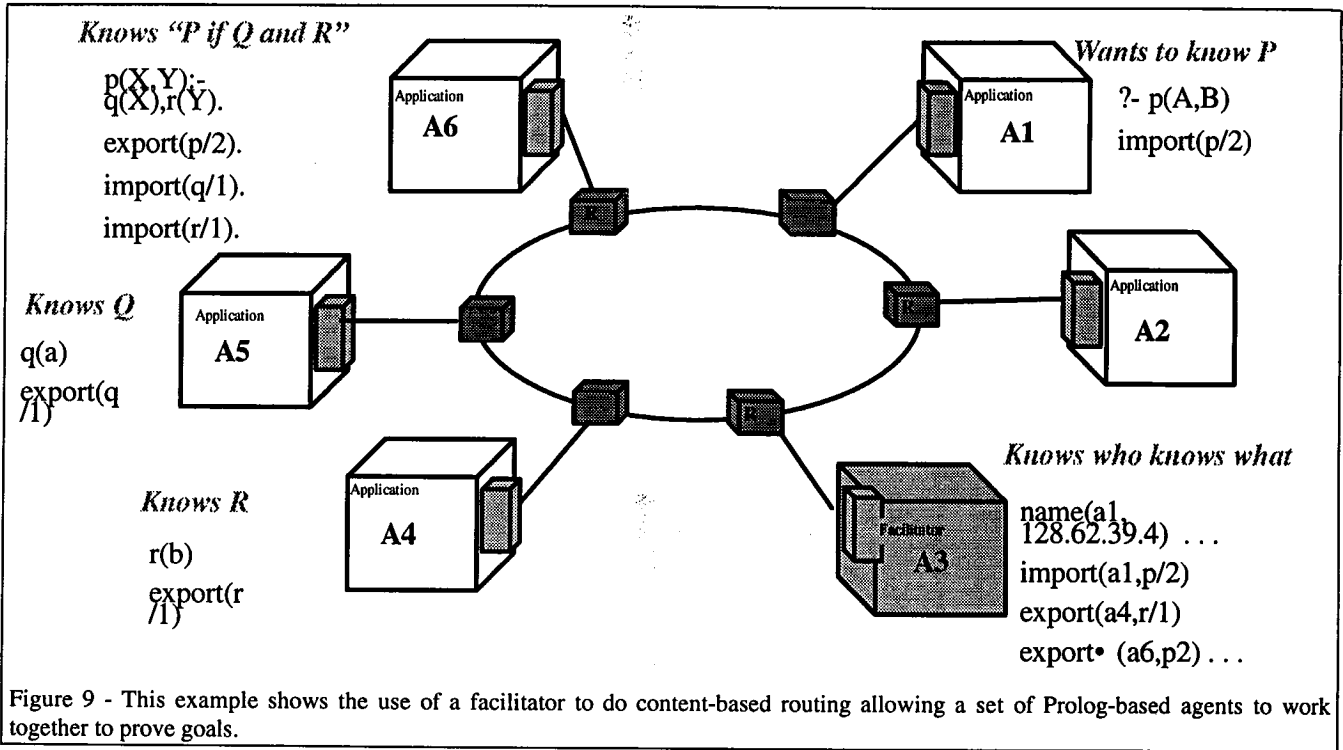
Knows "P if Q and R"

p(X,Y):-
q(X),r(Y).
export(p/2).
import(q/1).
import(r/1).

Application
A6

Application
A1

Wants to know P

?- p(A,B)
import(p/2)

Application
A2

Knows Q

q(a)
export(q
/1)

Application
A5

Application
A4

Knows R

r(b)
export(r
/1)

Facilitator
A3

Knows who knows what

name(a1,
128.62.39.4) . . .
import(a1,p/2)
export(a4,r/1)
export• (a6,p2) . . .

Figure 9 - This example shows the use of a facilitator to do content-based routing allowing a set of Prolog-based agents to work together to prove goals.